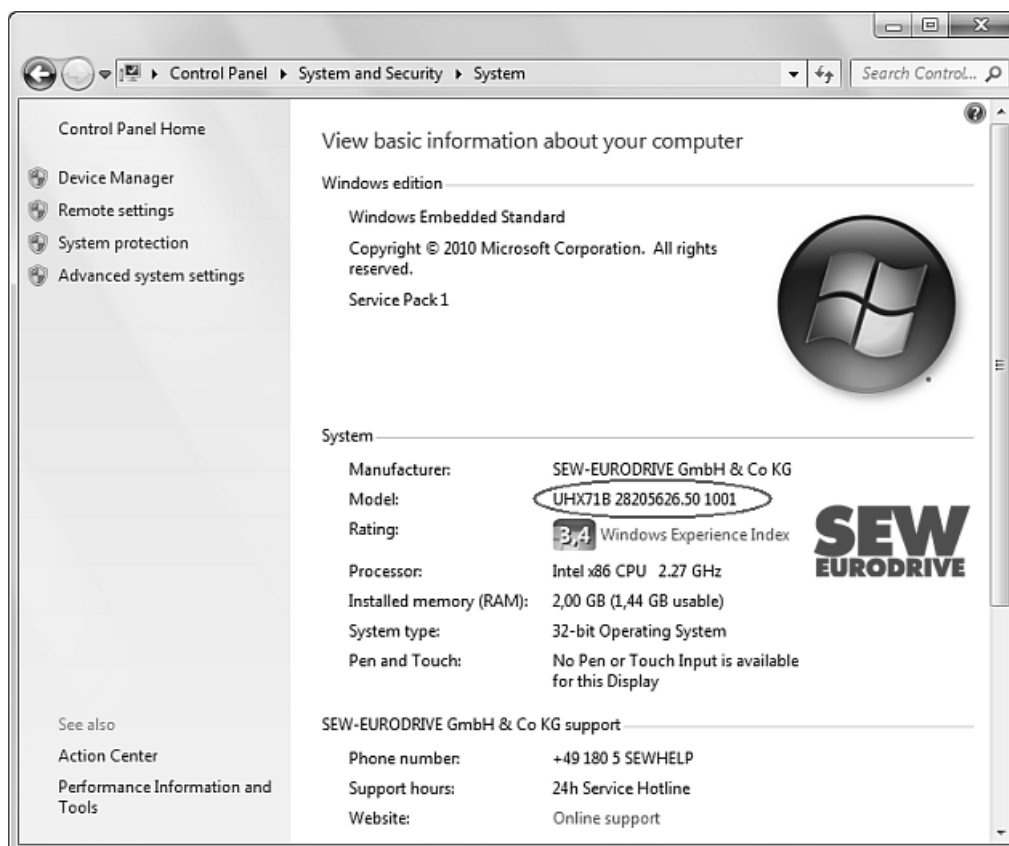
Control Panel ▸ System and Security ▸ System

Search Control...

Control Panel Home

Device Manager

Remote settings

System protection

Advanced system settings

View basic information about your computer

Windows edition

Windows Embedded Standard

Copyright © 2010 Microsoft Corporation. All rights reserved.

Service Pack 1

System

| | |
|---|---|
| Manufacturer: | SEW-EURODRIVE GmbH & Co KG |
| Model: | UHX71B 28205626.50 1001 |
| Rating: | 3,4 Windows Experience Index |
| Processor: | Intel x86 CPU 2.27 GHz |
| Installed memory (RAM): | 2,00 GB (1,44 GB usable) |
| System type: | 32-bit Operating System |
| Pen and Touch: | No Pen or Touch Input is available for this Display |

SEW EURODRIVE

SEW-EURODRIVE GmbH & Co KG support

| | |
|---|---|
| Phone number: | +49 180 5 SEWHELP |
| Support hours: | 24h Service Hotline |
| Website: | Online support |

See also

Action Center

Performance Information and Tools